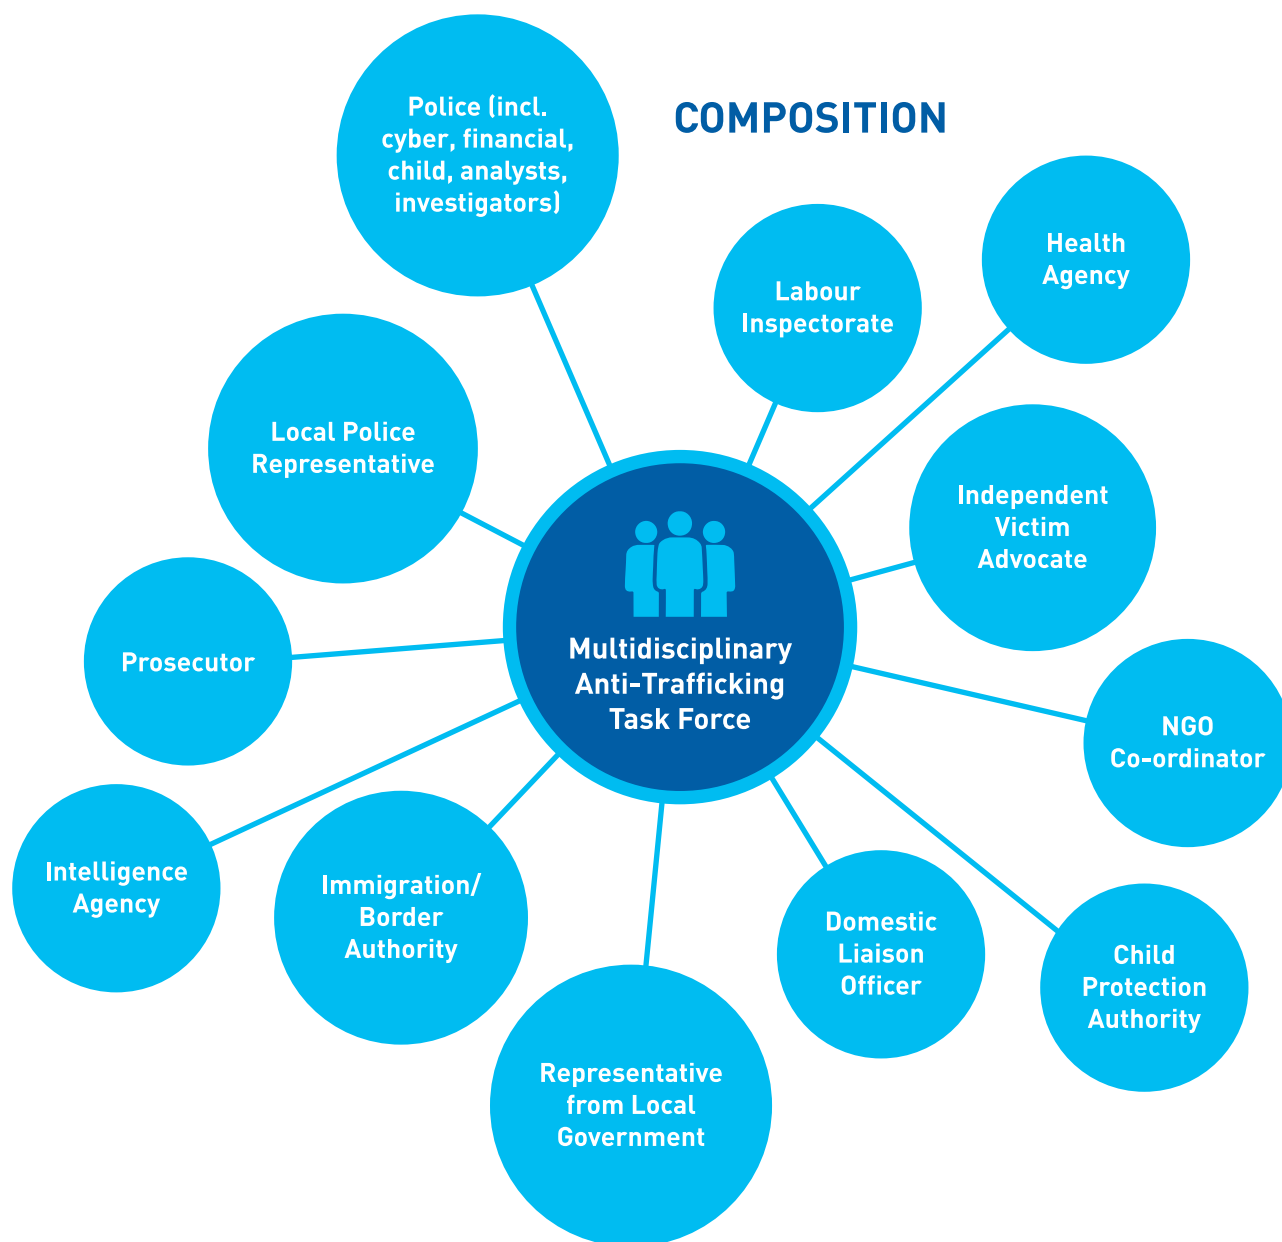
COMPOSITION

Multidisciplinary Anti-Trafficking Task Force

Police (incl. cyber, financial, child, analysts, investigators)

Labour Inspectorate

Health Agency

Independent Victim Advocate

NGO Co-ordinator

Child Protection Authority

Domestic Liaison Officer

Representative from Local Government

Immigration/ Border Authority

Intelligence Agency

Prosecutor

Local Police Representative